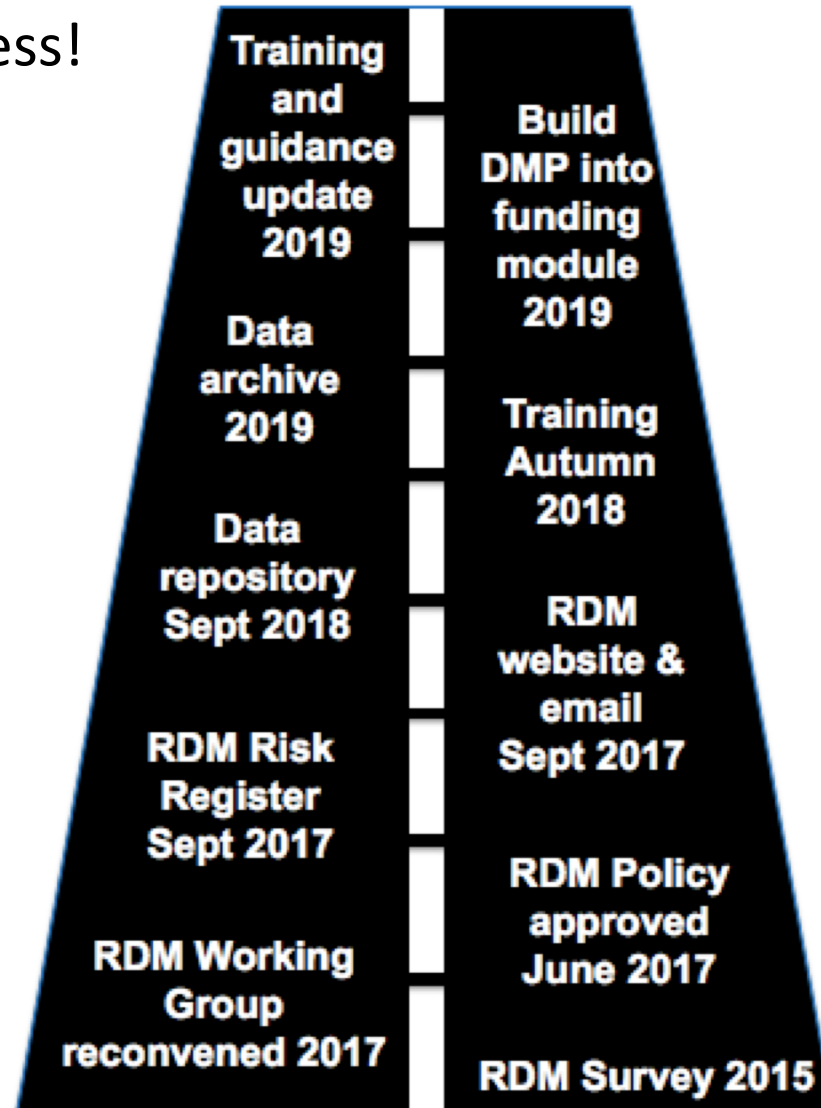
ess!

Training and guidance update 2019

Build DMP into funding module 2019

Data archive 2019

Training Autumn 2018

Data repository Sept 2018

RDM website & email Sept 2017

RDM Risk Register Sept 2017

RDM Policy approved June 2017

RDM Working Group reconvened 2017

RDM Survey 2015